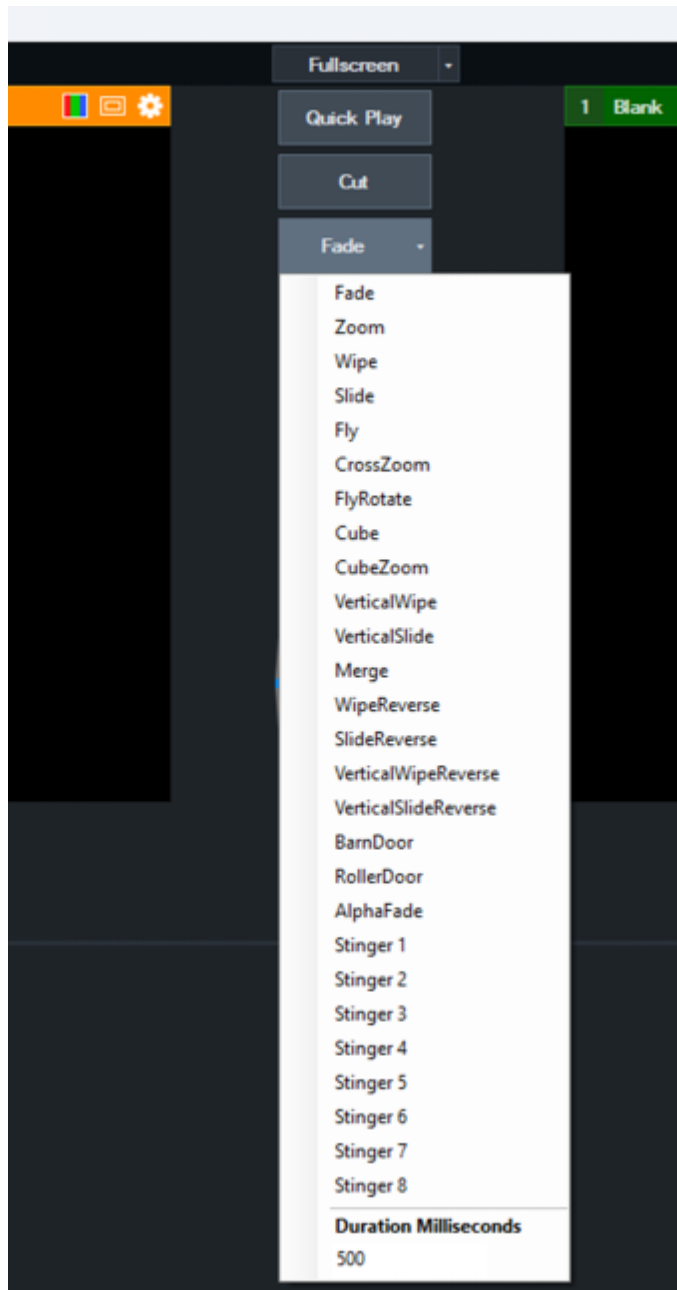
Fullscreen

Quick Play

1 Blank

Cut

Fade

Fade
Zoom
Wipe
Slide
Fly
CrossZoom
FlyRotate
Cube
CubeZoom
VerticalWipe
VerticalSlide
Merge
WipeReverse
SlideReverse
VerticalWipeReverse
VerticalSlideReverse
BarnDoor
RollerDoor
AlphaFade
Stinger 1
Stinger 2
Stinger 3
Stinger 4
Stinger 5
Stinger 6
Stinger 7
Stinger 8

Duration Milliseconds
500